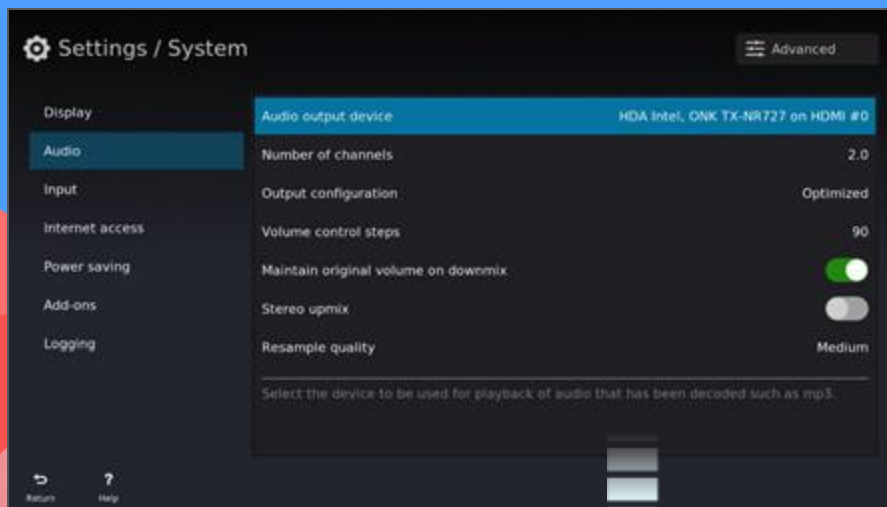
Settings / System

Advanced

Display
Audio
Input
Internet access
Power saving
Add-ons
Logging

| | |
|---|---|
| Audio output device | HDA Intel, ONK TX-NR727 on HDMI #0 |
| Number of channels | 2.0 |
| Output configuration | Optimized |
| Volume control steps | 90 |
| Maintain original volume on downmix | |
| Stereo upmix | |
| Resample quality | Medium |

Select the device to be used for playback of audio that has been decoded such as mp3.

Return
Help